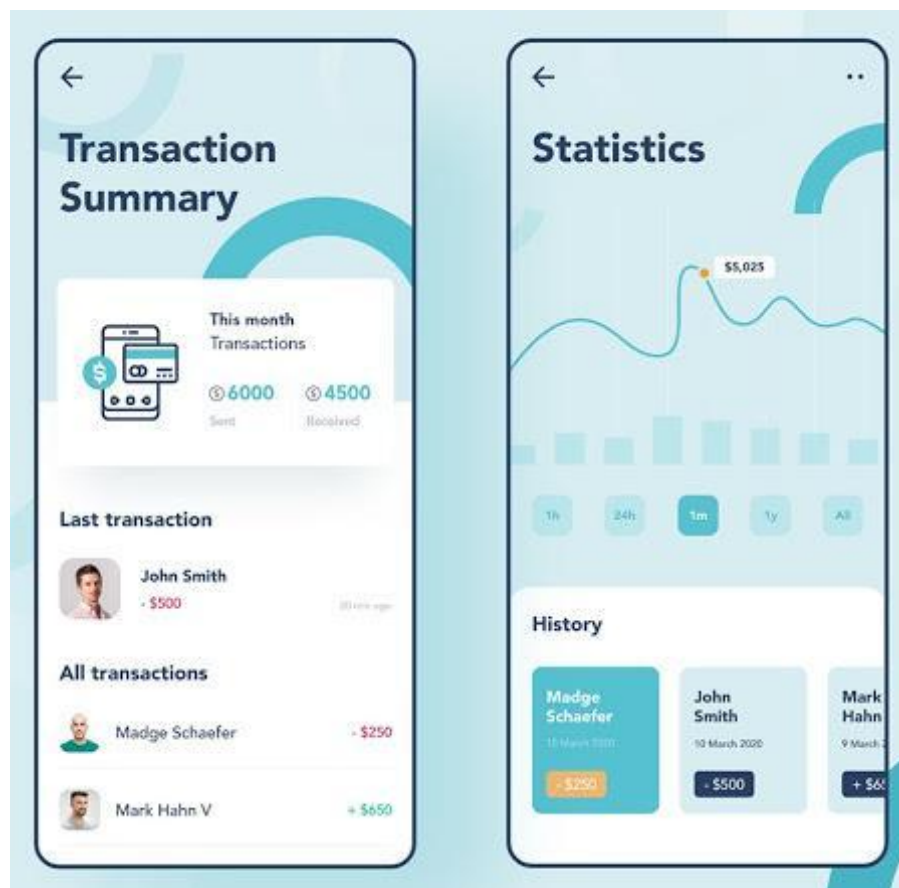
←

Transaction Summary

This month Transactions

6000 Sent

4500 Received

Last transaction

John Smith
- $500

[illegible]

All transactions

Madge Schaefer - $250

Mark Hahn V + $650

←

Statistics

$5,025

1h 24h 1m 1y All

History

Madge Schaefer
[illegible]
- $250

John Smith
10 March 2020
- $500

Mark Hahn
9 March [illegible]
+ $6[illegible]